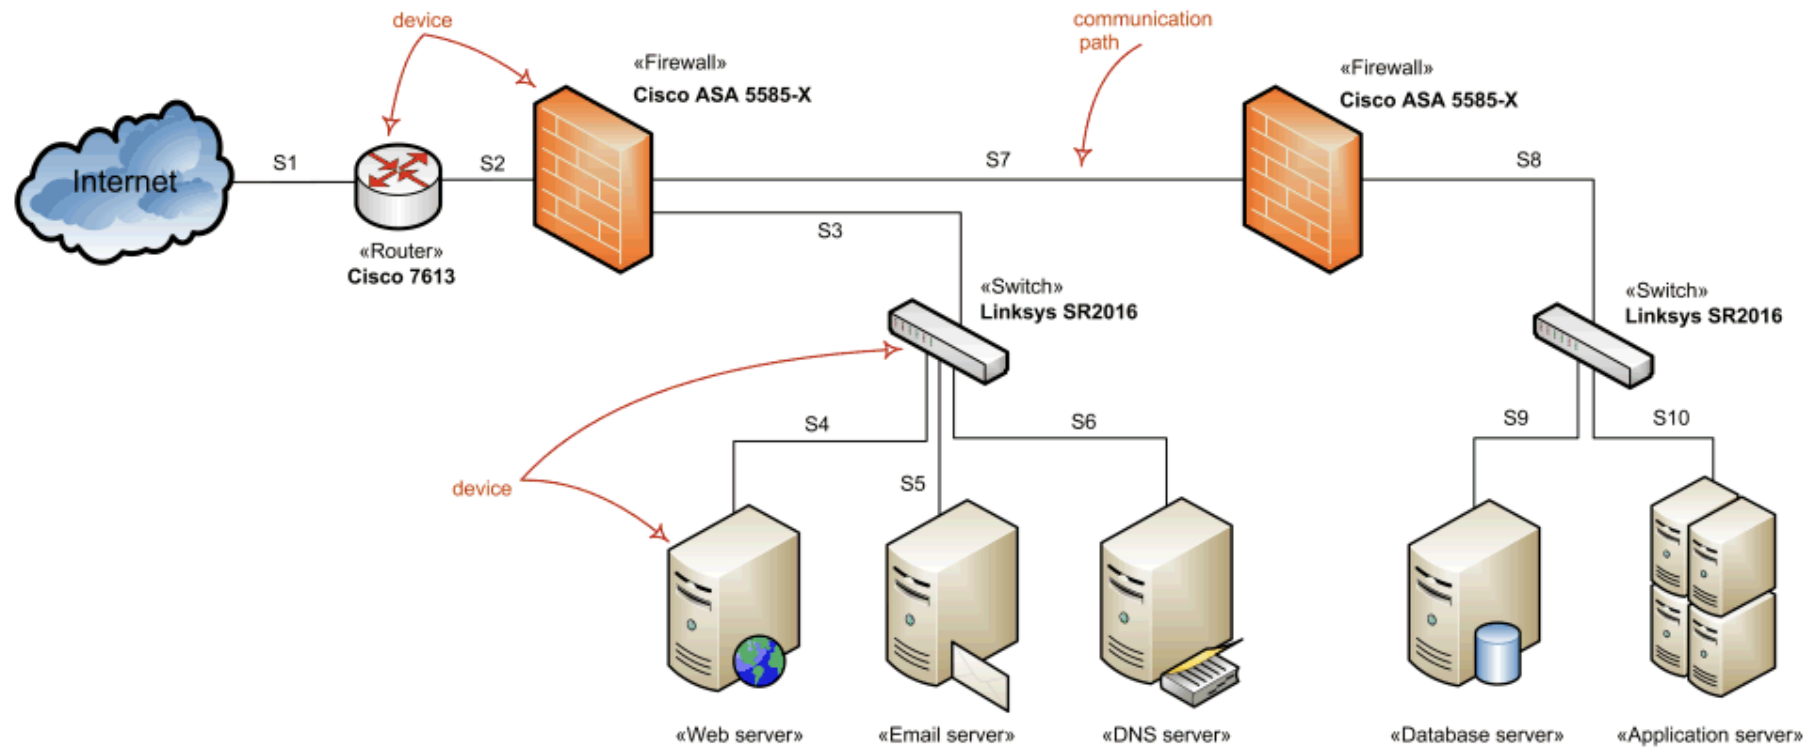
device

communication path

«Firewall»
Cisco ASA 5585-X

«Firewall»
Cisco ASA 5585-X

Internet

S1

S2

S7

S8

«Router»
Cisco 7613

S3

«Switch»
Linksys SR2016

«Switch»
Linksys SR2016

S4

S6

S9

S10

device

S5

«Web server»

«Email server»

«DNS server»

«Database server»

«Application server»